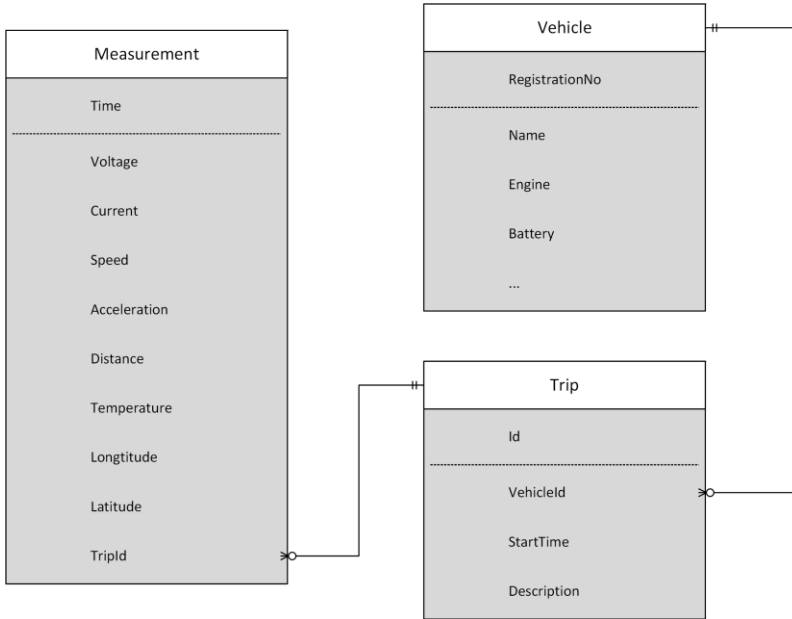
Measurement

Time

Voltage

Current

Speed

Acceleration

Distance

Temperature

Longtitude

Latitude

TripId

Vehicle

RegistrationNo

Name

Engine

Battery

...

Trip

Id

VehicleId

StartTime

Description